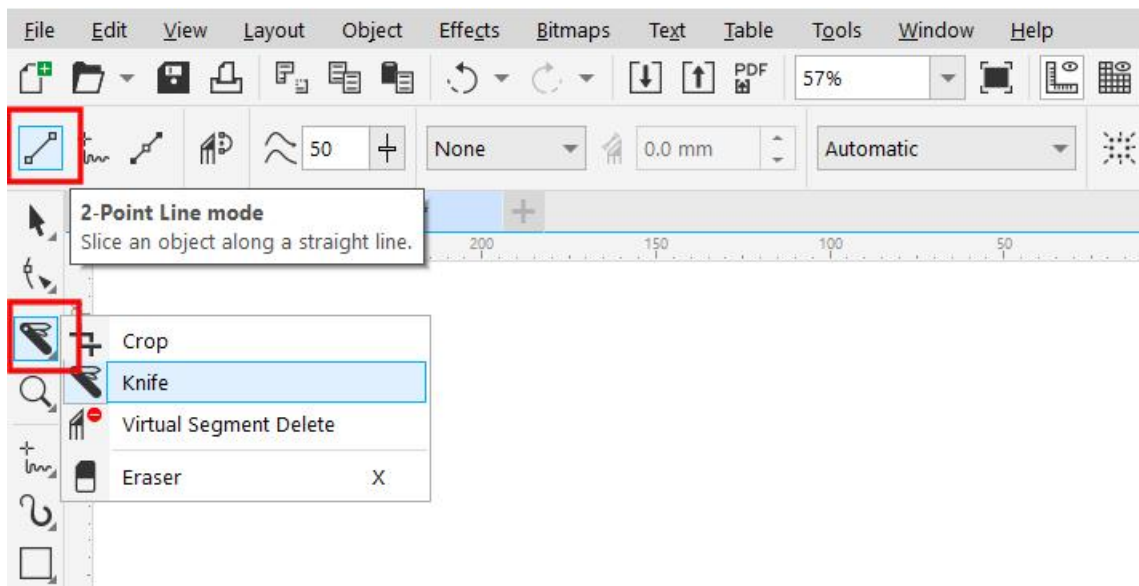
File Edit View Layout Object Effects Bitmaps Text Table Tools Window Help

PDF 57%

50 None 0.0 mm Automatic

2-Point Line mode
Slice an object along a straight line.

200 150 100 50

Crop
Knife
Virtual Segment Delete
Eraser X